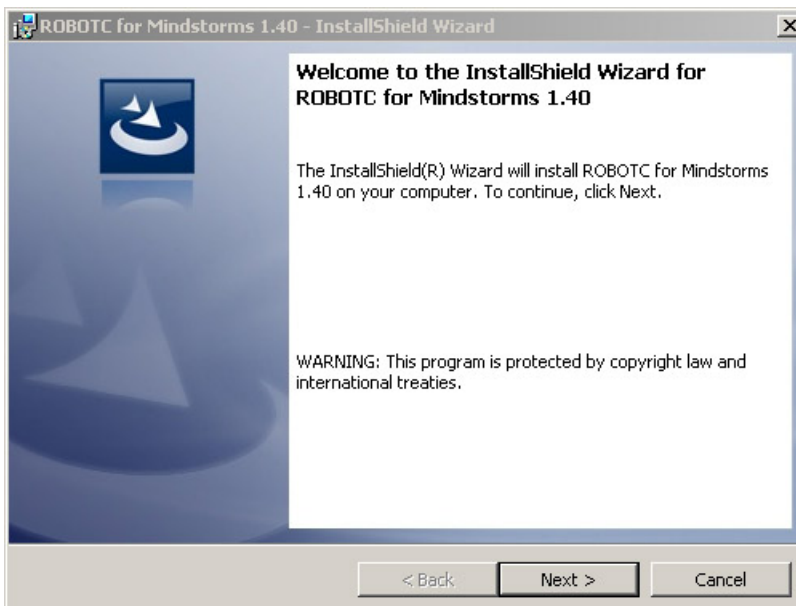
ROBOTC for Mindstorms 1.40 - InstallShield Wizard

Welcome to the InstallShield Wizard for ROBOTC for Mindstorms 1.40

The InstallShield(R) Wizard will install ROBOTC for Mindstorms 1.40 on your computer. To continue, click Next.

WARNING: This program is protected by copyright law and international treaties.

< Back
Next >
Cancel